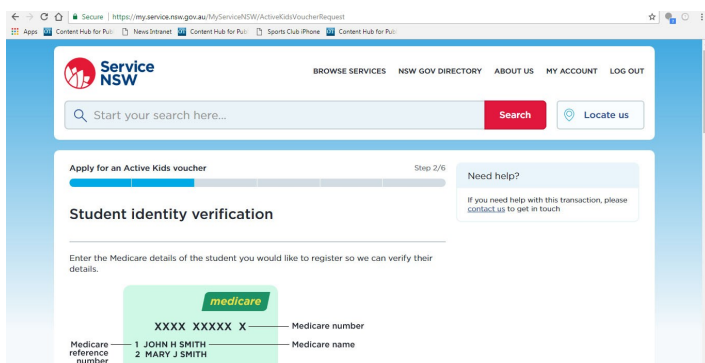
Secure | https://my.service.nsw.gov.au/MyServiceNSW/ActiveKidsVoucherRequest

Apps Content Hub for Pub News Intranet Content Hub for Pub Sports Club iPhone Content Hub for Pub

Service NSW

BROWSE SERVICES NSW GOV DIRECTORY ABOUT US MY ACCOUNT LOG OUT

Start your search here...

Search

Locate us

Apply for an Active Kids voucher

Step 2/6

Student identity verification

Enter the Medicare details of the student you would like to register so we can verify their details.

medicare

XXXX XXXXX X

Medicare number

Medicare reference number

1 JOHN H SMITH

2 MARY J SMITH

Medicare name

Need help?

If you need help with this transaction, please contact us to get in touch